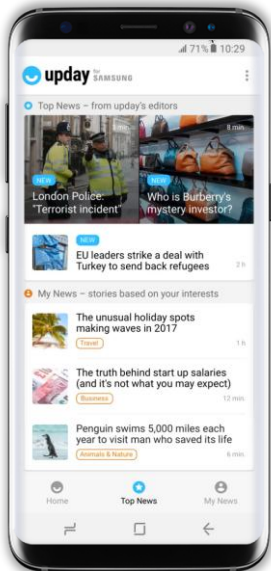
71% 10:29

upday for SAMSUNG

Top News – from upday's editors

NEW
London Police: "Terrorist incident"

8 min
NEW
Who is Burberry's mystery investor?

NEW
EU leaders strike a deal with Turkey to send back refugees
2 h

My News – stories based on your interests

The unusual holiday spots making waves in 2017
Travel
1 h

The truth behind start up salaries (and it's not what you may expect)
Business
12 min

Penguin swims 5,000 miles each year to visit man who saved its life
Animals & Nature
6 min

Home
Top News
My News